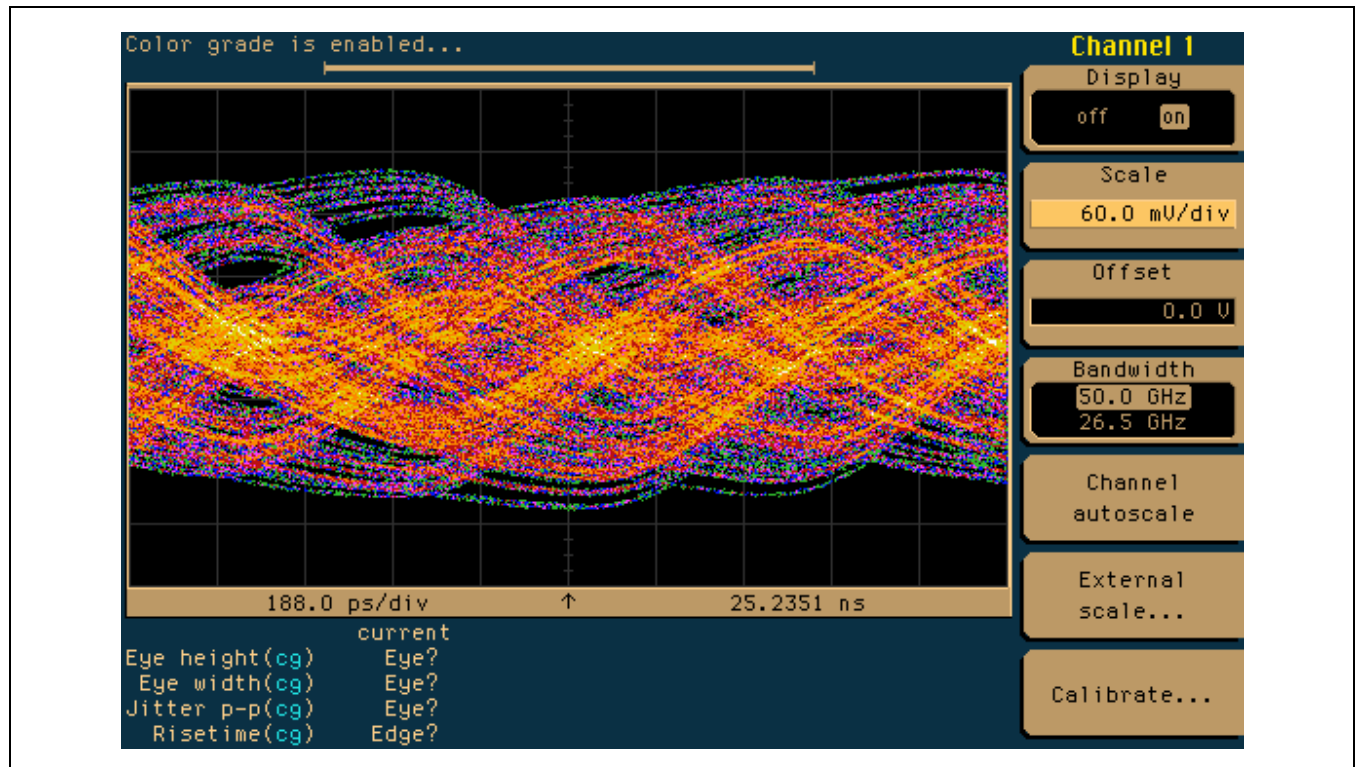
Color grade is enabled...

188.0 ps/div ↑ 25.2351 ns

current
Eye height(cg) Eye?
Eye width(cg) Eye?
Jitter p-p(cg) Eye?
Risetime(cg) Edge?

Channel 1

Display
off on

Scale
60.0 mV/div

Offset
0.0 V

Bandwidth
50.0 GHz
26.5 GHz

Channel autoscale

External scale...

Calibrate...